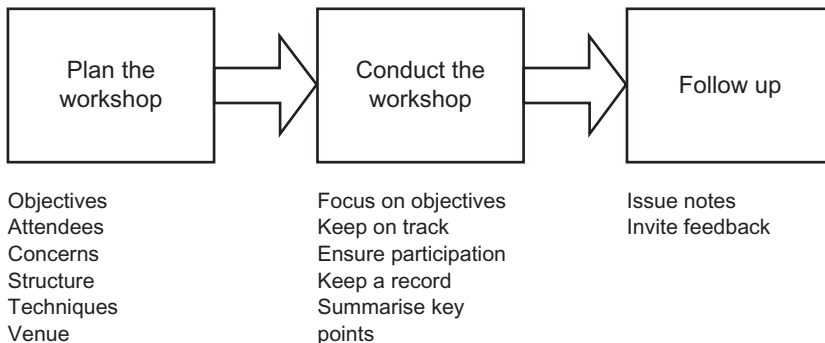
Plan the workshop

Conduct the workshop

Follow up

Objectives
Attendees
Concerns
Structure
Techniques
Venue

Focus on objectives
Keep on track
Ensure participation
Keep a record
Summarise key points

Issue notes
Invite feedback